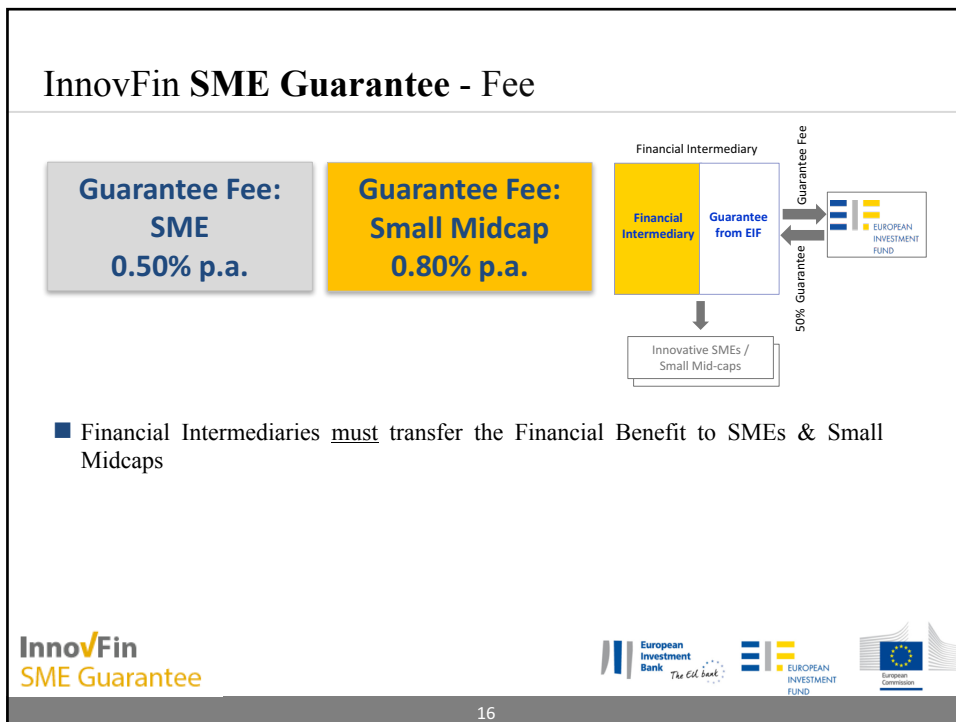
InnovFin **SME Guarantee** - Fee

Guarantee Fee: SME 0.50% p.a.

Guarantee Fee: Small Midcap 0.80% p.a.

Financial Intermediary

Financial Intermediary

Guarantee from EIF

Guarantee Fee

50% Guarantee

EUROPEAN INVESTMENT FUND

Innovative SMEs / Small Mid-caps

Financial Intermediaries must transfer the Financial Benefit to SMEs & Small Midcaps

InnoVFin SME Guarantee

European Investment Bank The EU bank

EUROPEAN INVESTMENT FUND

European Commission

16